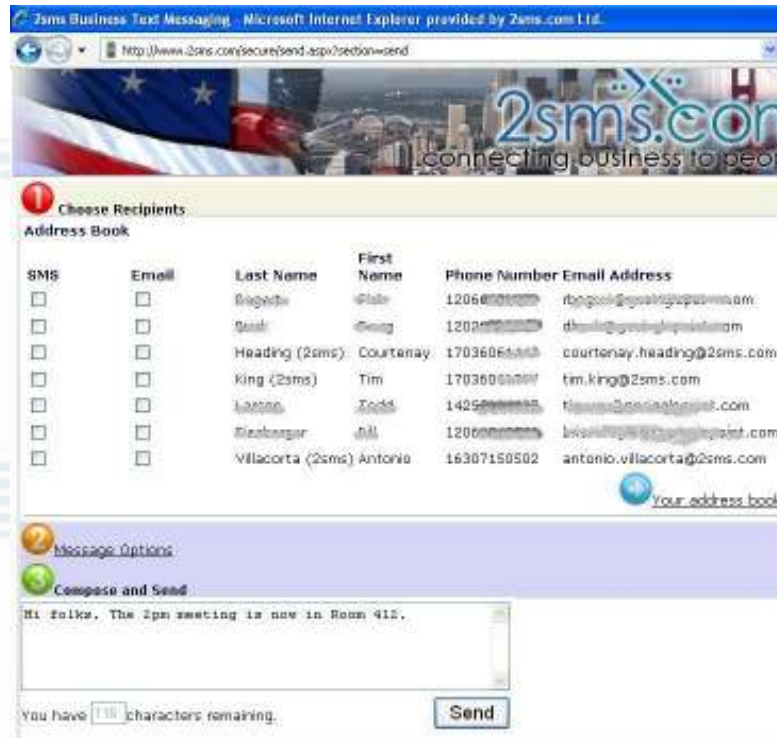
2sms Business Text Messaging - Microsoft Internet Explorer provided by 2sms.com Ltd.

http://www.2sms.com/secure/send.aspx?section=send

2sms.com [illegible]
connecting business to peo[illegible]

Choose Recipients

Address Book

| SMS | Email | Last Name | First Name | Phone Number | Email Address |
|---|---|---|---|---|---|
| ☐ | ☐ | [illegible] | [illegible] | 1206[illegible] | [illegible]om |
| ☐ | ☐ | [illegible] | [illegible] | 1202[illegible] | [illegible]om |
| ☐ | ☐ | Heading (2sms) | Courtenay | 17036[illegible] | courtenay.heading@2sms.com |
| ☐ | ☐ | King (2sms) | Tim | 170360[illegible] | tim.king@2sms.com |
| ☐ | ☐ | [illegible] | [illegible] | 1425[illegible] | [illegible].com |
| ☐ | ☐ | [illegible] | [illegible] | 1206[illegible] | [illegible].com |
| ☐ | ☐ | Villacorta (2sms) | Antonio | 16307150502 | antonio.villacorta@2sms.com |

Your address boo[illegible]

Message Options

Compose and Send

Hi folks. The 2pm meeting is now in Room 412.

You have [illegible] characters remaining.

Send